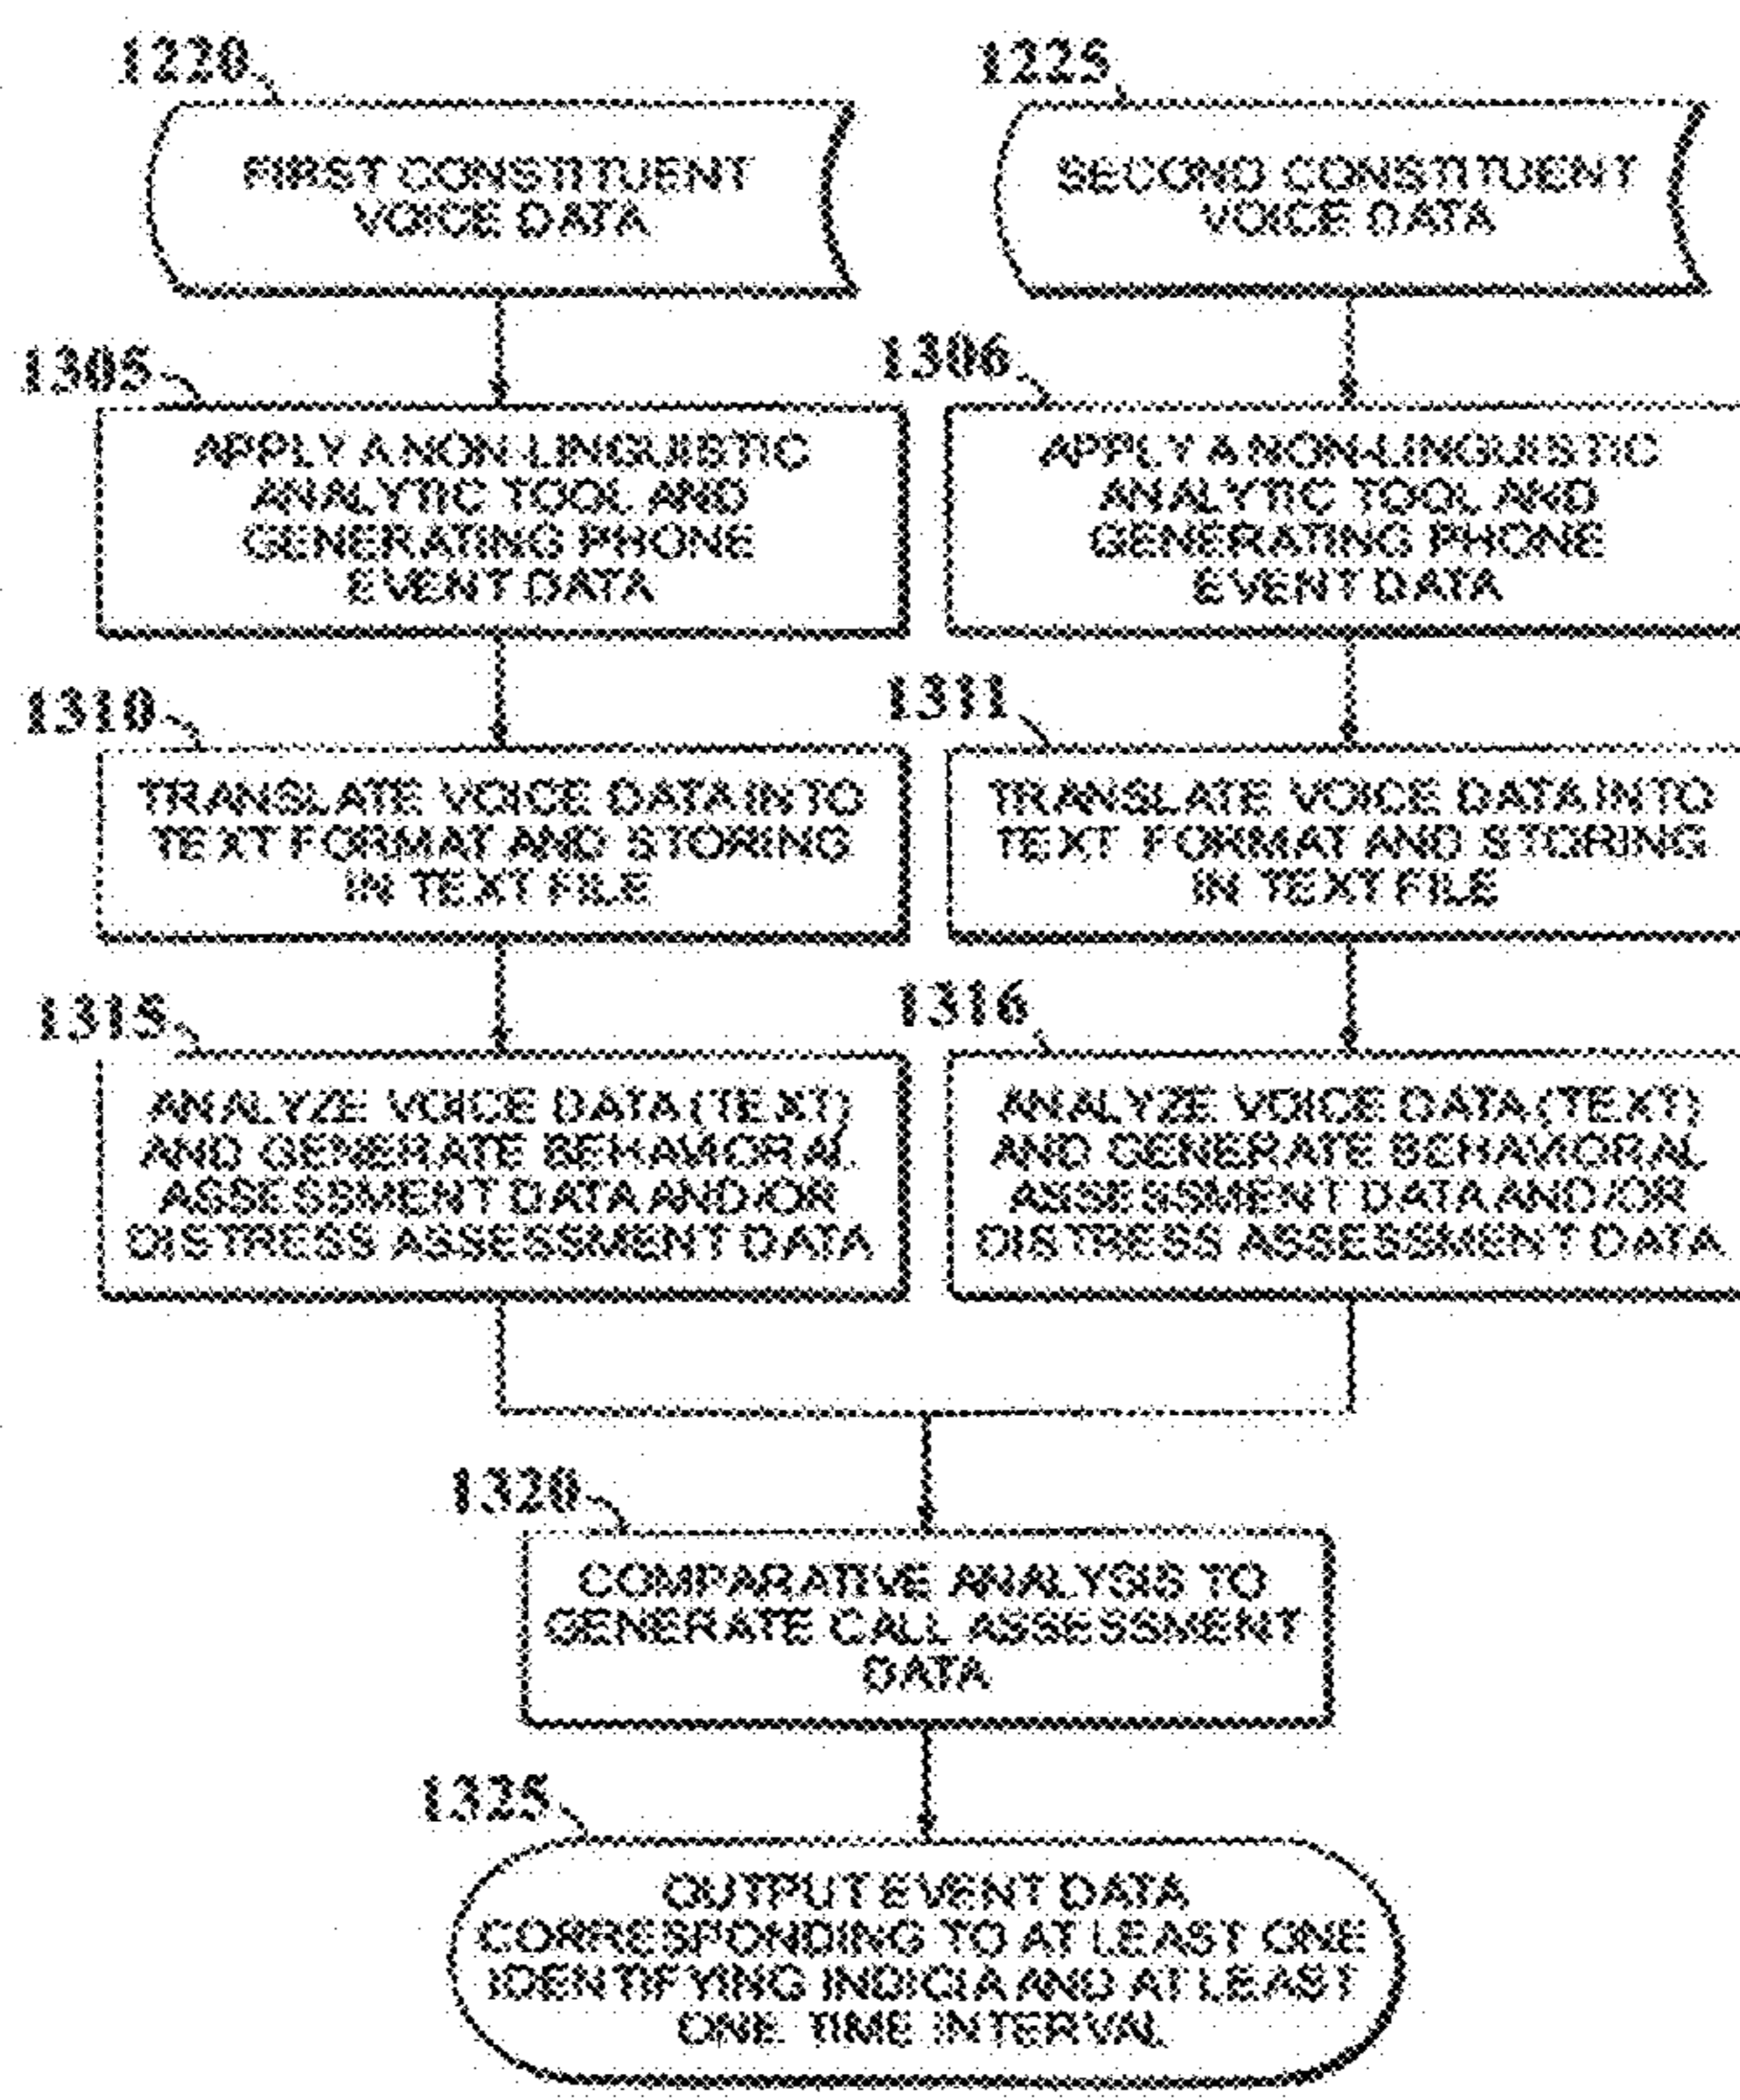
1220

FIRST CONSTITUENT VOICE DATA

1225

SECOND CONSTITUENT VOICE DATA

1305

APPLY A NON-LINGUISTIC ANALYTIC TOOL AND GENERATING PHONE EVENT DATA

1306

APPLY A NON-LINGUISTIC ANALYTIC TOOL AND GENERATING PHONE EVENT DATA

1310

TRANSLATE VOICE DATA INTO TEXT FORMAT AND STORING IN TEXT FILE

1311

TRANSLATE VOICE DATA INTO TEXT FORMAT AND STORING IN TEXT FILE

1315

ANALYZE VOICE DATA (TEXT) AND GENERATE BEHAVIORAL ASSESSMENT DATA AND/OR DISTRESS ASSESSMENT DATA

1316

ANALYZE VOICE DATA (TEXT) AND GENERATE BEHAVIORAL ASSESSMENT DATA AND/OR DISTRESS ASSESSMENT DATA

1320

COMPARATIVE ANALYSIS TO GENERATE CALL ASSESSMENT DATA

1325

OUTPUT EVENT DATA CORRESPONDING TO AT LEAST ONE IDENTIFYING INDICIA AND AT LEAST ONE TIME INTERVAL